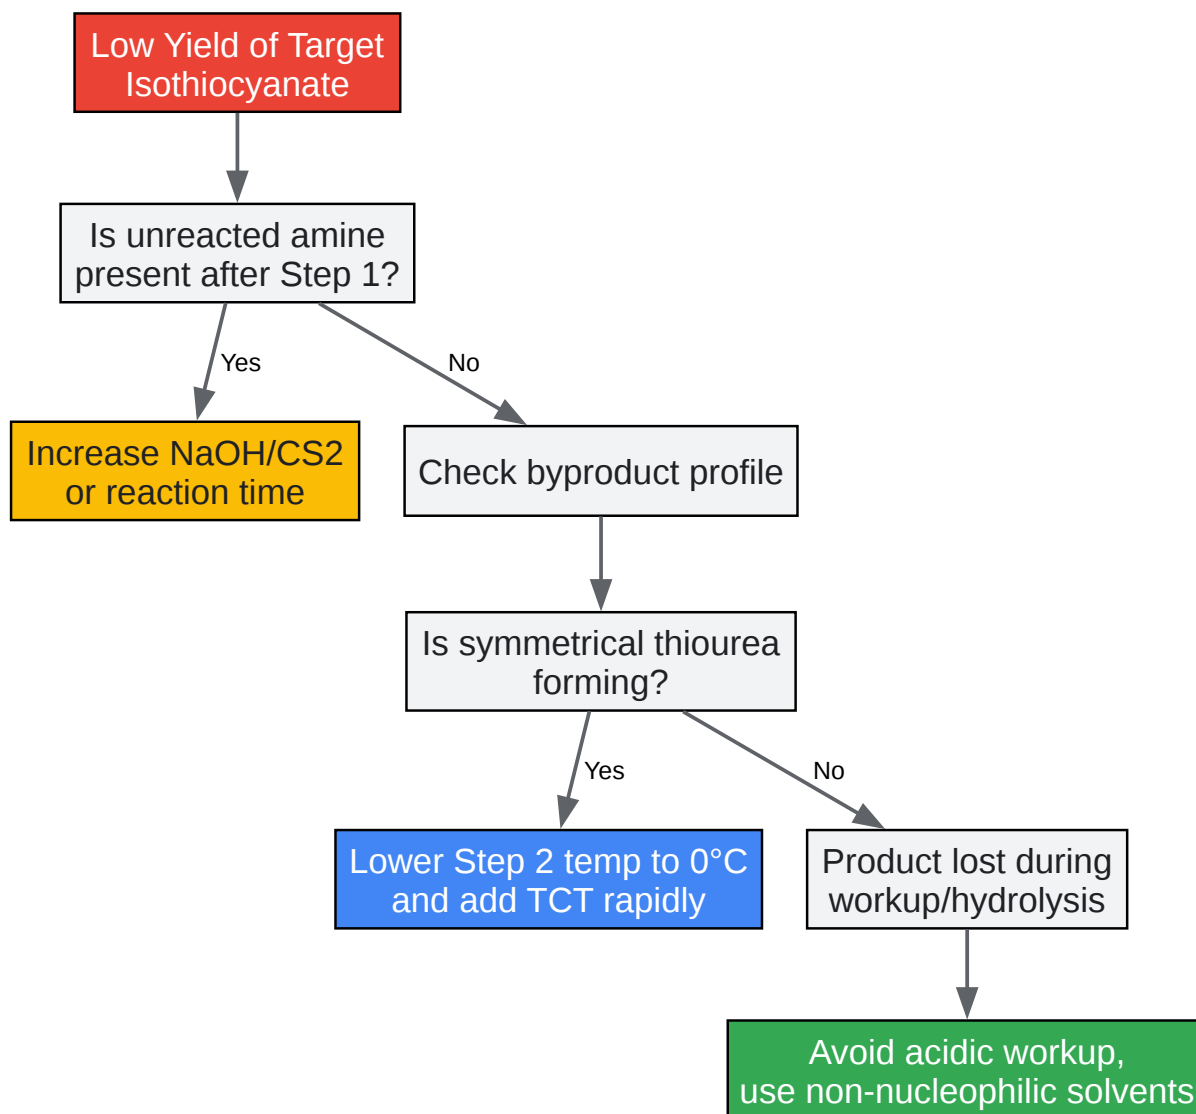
Low Yield of Target Isothiocyanate

Is unreacted amine present after Step 1?

Yes

Increase NaOH/CS2 or reaction time

No

Check byproduct profile

Is symmetrical thiourea forming?

Yes

Lower Step 2 temp to 0°C and add TCT rapidly

No

Product lost during workup/hydrolysis

Avoid acidic workup, use non-nucleophilic solvents